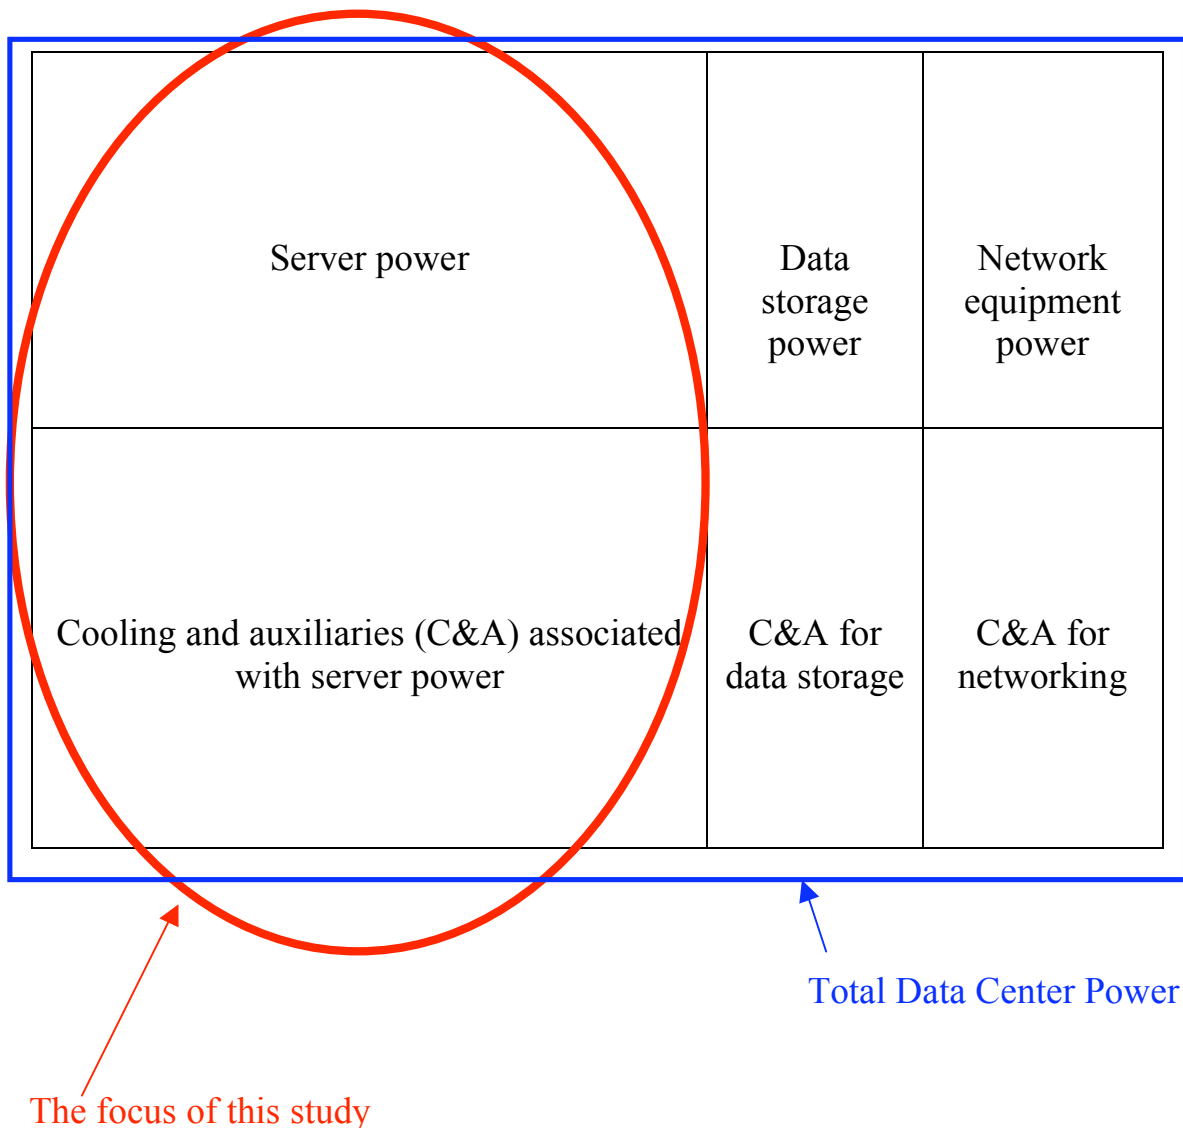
| Server power | Data storage power | Network equipment power |
|---|---|---|
| Cooling and auxiliaries (C&A) associated with server power | C&A for data storage | C&A for networking |

Total Data Center Power

The focus of this study